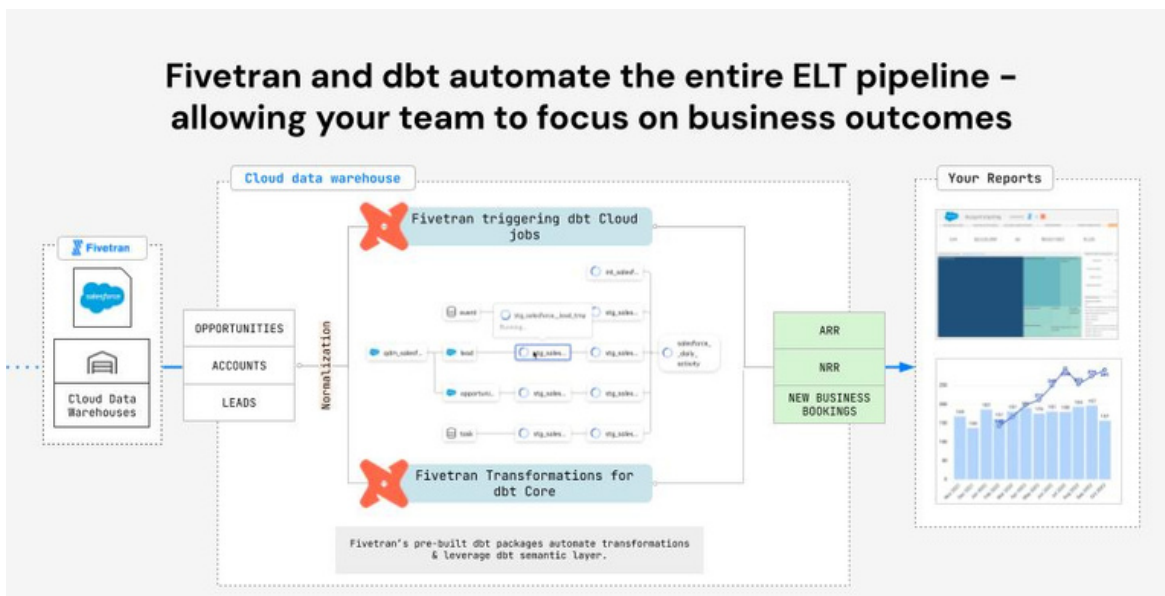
Fivetran and dbt automate the entire ELT pipeline – allowing your team to focus on business outcomes

Cloud data warehouse

Your Reports

Fivetran

salesforce

Cloud Data Warehouses

OPPORTUNITIES

ACCOUNTS

LEADS

Normalization

Fivetran triggering dbt Cloud jobs

event

stg_salesforce__lead_tmp
Running...

lead

opportuni..

task

stg_sales..

int_salesf..

salesforce__daily_activity

Fivetran Transformations for dbt Core

Fivetran's pre-built dbt packages automate transformations & leverage dbt semantic layer.

ARR

NRR

NEW BUSINESS BOOKINGS